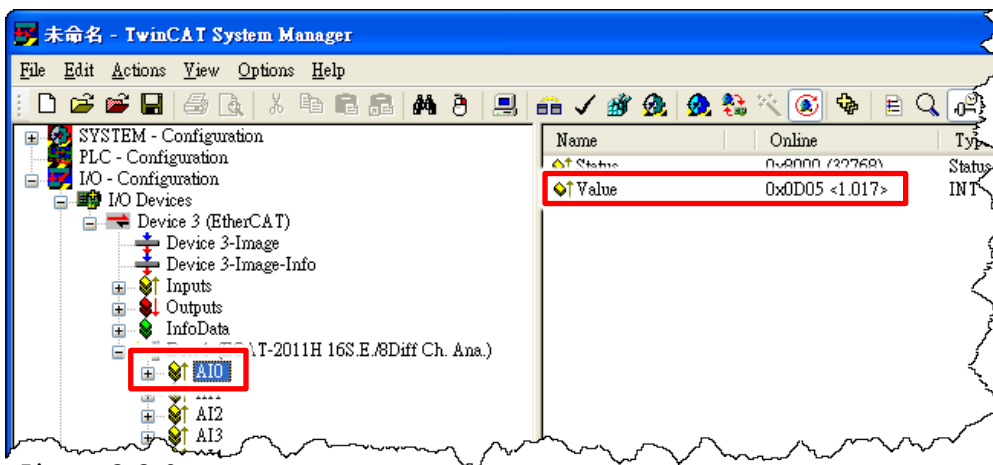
未命名 - TwinCAT System Manager

File Edit Actions View Options Help

SYSTEM - Configuration
PLC - Configuration
I/O - Configuration
I/O Devices
Device 3 (EtherCAT)
Device 3-Image
Device 3-Image-Info
Inputs
Outputs
InfoData
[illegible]T-2011H 16S.E./8Diff Ch. Ana.)
AI0
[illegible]
AI2
AI3

| Name | Online | Typ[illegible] |
|---|---|---|
| Status | 0x8000 (32768) | Status |
| Value | 0x0D05 <1.017> | INT |